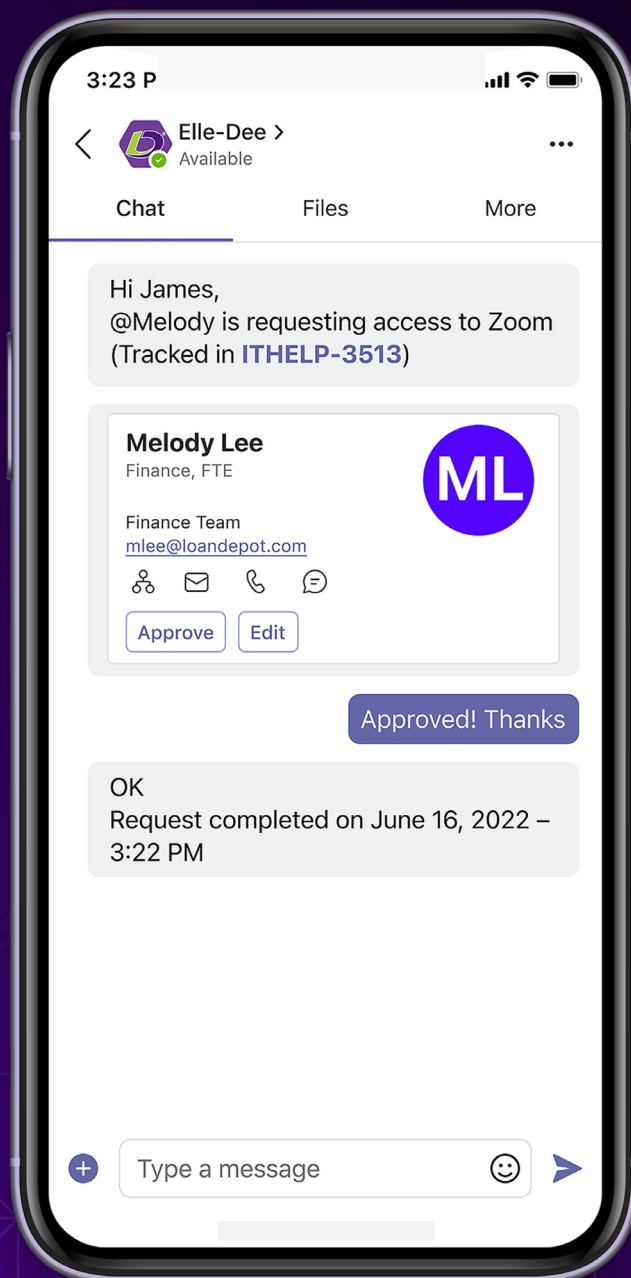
3:23 P

Elle-Dee >
Available

Chat Files More

Hi James,
@Melody is requesting access to Zoom (Tracked in ITHELP-3513)

Melody Lee
Finance, FTE

ML

Finance Team
mlee@loandepot.com

Approve Edit

Approved! Thanks

OK
Request completed on June 16, 2022 – 3:22 PM

Type a message